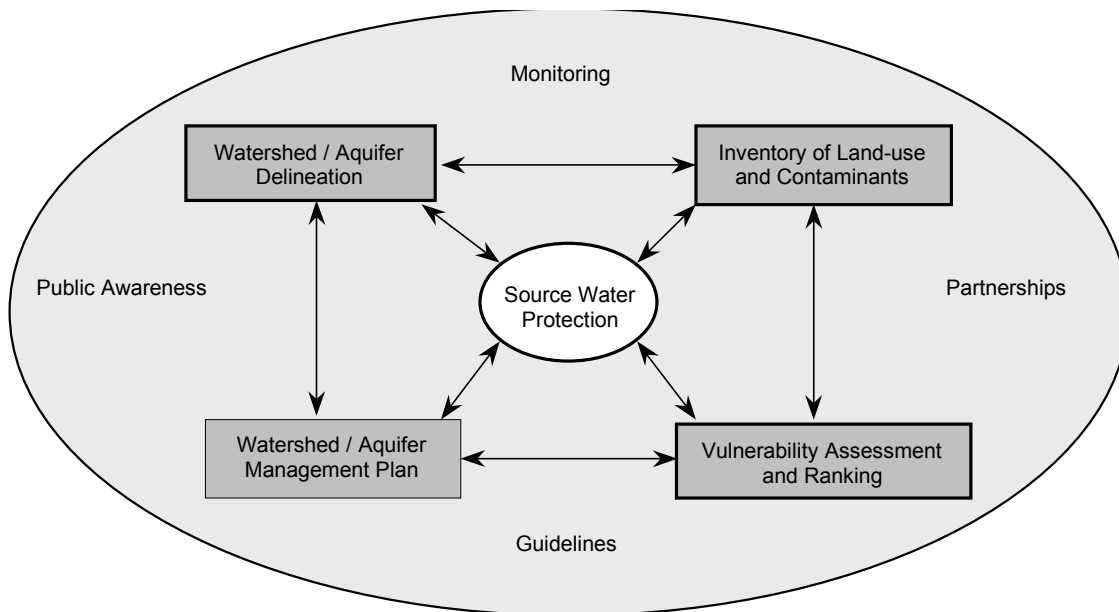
Monitoring

Watershed / Aquifer Delineation

Inventory of Land-use and Contaminants

Public Awareness

Source Water Protection

Partnerships

Watershed / Aquifer Management Plan

Vulnerability Assessment and Ranking

Guidelines